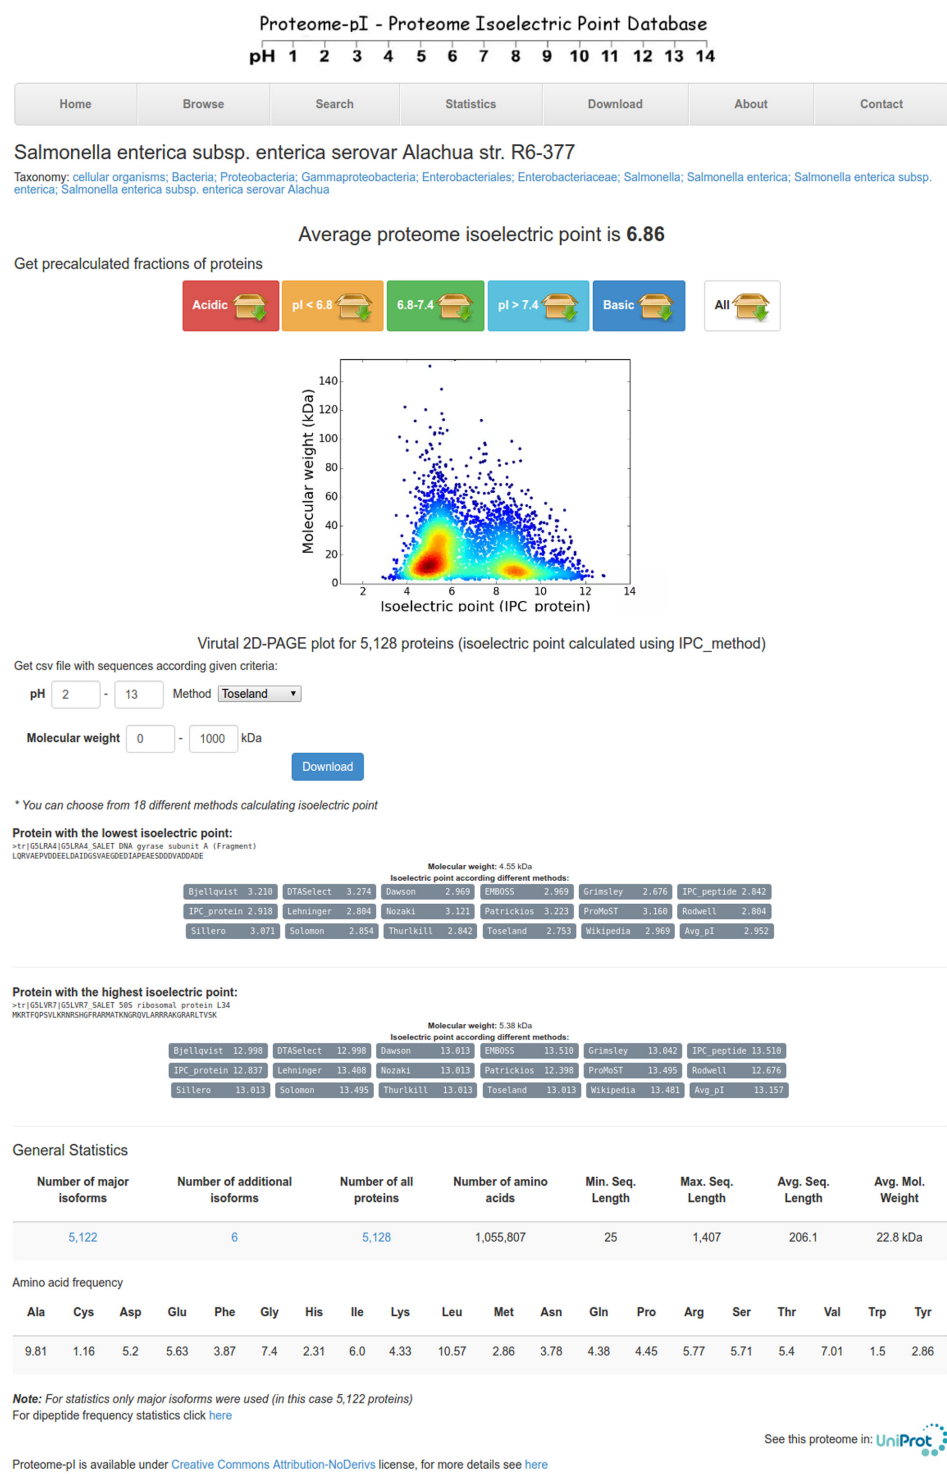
Proteome-pI - Proteome Isoelectric Point Database
pH 1 2 3 4 5 6 7 8 9 10 11 12 13 14

Home | Browse | Search | Statistics | Download | About | Contact

Salmonella enterica subsp. enterica serovar Alachua str. R6-377

Taxonomy: cellular organisms; Bacteria; Proteobacteria; Gammaproteobacteria; Enterobacteriales; Enterobacteriaceae; Salmonella; Salmonella enterica; Salmonella enterica subsp. enterica; Salmonella enterica subsp. enterica serovar Alachua

Average proteome isoelectric point is 6.86

Get precalculated fractions of proteins

Acidic | pI < 6.8 | 6.8-7.4 | pI > 7.4 | Basic | All

Molecular weight (kDa)
0 20 40 60 80 100 120 140
2 4 6 8 10 12 14
Isoelectric point (IPC_protein)

Virtual 2D-PAGE plot for 5,128 proteins (isoelectric point calculated using IPC_method)

Get csv file with sequences according given criteria:

pH 2 - 13 Method Toseland

Molecular weight 0 - 1000 kDa

Download

* You can choose from 18 different methods calculating isoelectric point

Protein with the lowest isoelectric point:
>tr|G5LRA4|G5LRA4_SALET DNA gyrase subunit A (Fragment)
LQRVAEPVDDEELDAIDGSVAEGDEDIAPEAESDDDVADDADE

Molecular weight: 4.55 kDa
Isoelectric point according different methods:

| Bjellqvist 3.210 | DTASelect 3.274 | Dawson 2.969 | EMBOSS 2.969 | Grimsley 2.676 | IPC_peptide 2.842 |
|---|---|---|---|---|---|
| IPC_protein 2.918 | Lehninger 2.804 | Nozaki 3.121 | Patrickios 3.223 | ProMoST 3.160 | Rodwell 2.804 |
| Sillero 3.071 | Solomon 2.854 | Thurlkill 2.842 | Toseland 2.753 | Wikipedia 2.969 | Avg_pI 2.952 |

Protein with the highest isoelectric point:
>tr|G5LVR7|G5LVR7_SALET 50S ribosomal protein L34
MKRTFQPSVLKRNRSHGFRARMATKNGRQVLARRRAKGRARLTVSK

Molecular weight: 5.38 kDa
Isoelectric point according different methods:

| Bjellqvist 12.998 | DTASelect 12.998 | Dawson 13.013 | EMBOSS 13.510 | Grimsley 13.042 | IPC_peptide 13.510 |
|---|---|---|---|---|---|
| IPC_protein 12.837 | Lehninger 13.408 | Nozaki 13.013 | Patrickios 12.398 | ProMoST 13.495 | Rodwell 12.676 |
| Sillero 13.013 | Solomon 13.495 | Thurlkill 13.013 | Toseland 13.013 | Wikipedia 13.481 | Avg_pI 13.157 |

General Statistics

| Number of major isoforms | Number of additional isoforms | Number of all proteins | Number of amino acids | Min. Seq. Length | Max. Seq. Length | Avg. Seq. Length | Avg. Mol. Weight |
|---|---|---|---|---|---|---|---|
| 5,122 | 6 | 5,128 | 1,055,807 | 25 | 1,407 | 206.1 | 22.8 kDa |

Amino acid frequency

| Ala | Cys | Asp | Glu | Phe | Gly | His | Ile | Lys | Leu | Met | Asn | Gln | Pro | Arg | Ser | Thr | Val | Trp | Tyr |
|---|---|---|---|---|---|---|---|---|---|---|---|---|---|---|---|---|---|---|---|
| 9.81 | 1.16 | 5.2 | 5.63 | 3.87 | 7.4 | 2.31 | 6.0 | 4.33 | 10.57 | 2.86 | 3.78 | 4.38 | 4.45 | 5.77 | 5.71 | 5.4 | 7.01 | 1.5 | 2.86 |

Note: For statistics only major isoforms were used (in this case 5,122 proteins)
For dipeptide frequency statistics click here

See this proteome in: UniProt

Proteome-pI is available under Creative Commons Attribution-NoDerivs license, for more details see here